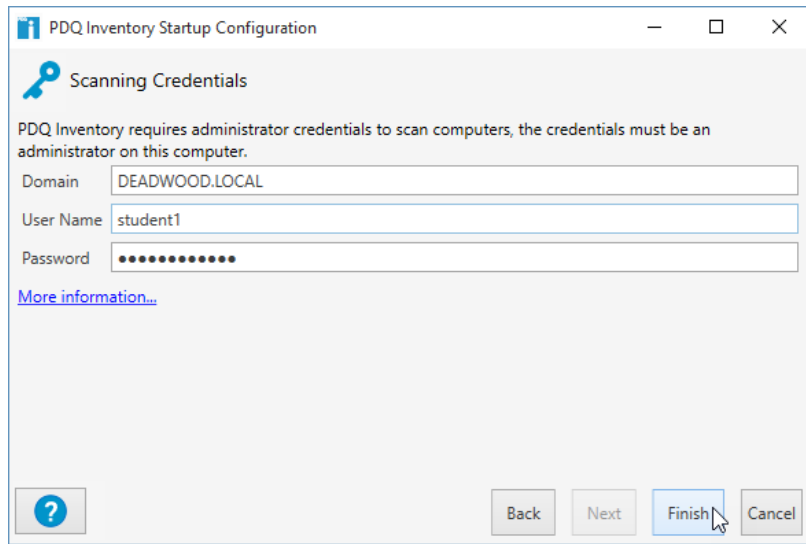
PDQ Inventory Startup Configuration

Scanning Credentials

PDQ Inventory requires administrator credentials to scan computers, the credentials must be an administrator on this computer.

Domain DEADWOOD.LOCAL
User Name student1
Password ••••••••••••

More information...

?
Back Next Finish Cancel